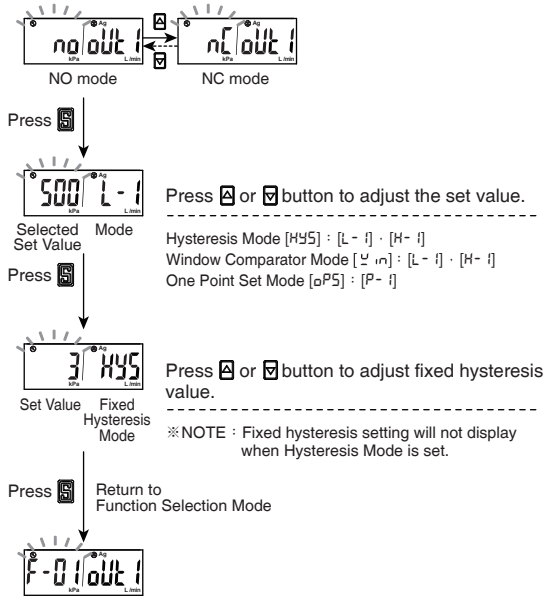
no oUt 1

nC oUt 1

NO mode

NC mode

Press S

500 L-1

Selected Set Value

Mode

Press ▲ or ▼ button to adjust the set value.

Hysteresis Mode [HYS] : [L- 1] · [H- 1]
Window Comparator Mode [W in] : [L- 1] · [H- 1]
One Point Set Mode [oPS] : [P- 1]

Press S

3 HYS

Set Value

Fixed Hysteresis Mode

Press ▲ or ▼ button to adjust fixed hysteresis value.

※NOTE : Fixed hysteresis setting will not display when Hysteresis Mode is set.

Press S

Return to Function Selection Mode

F-01 oUt 1